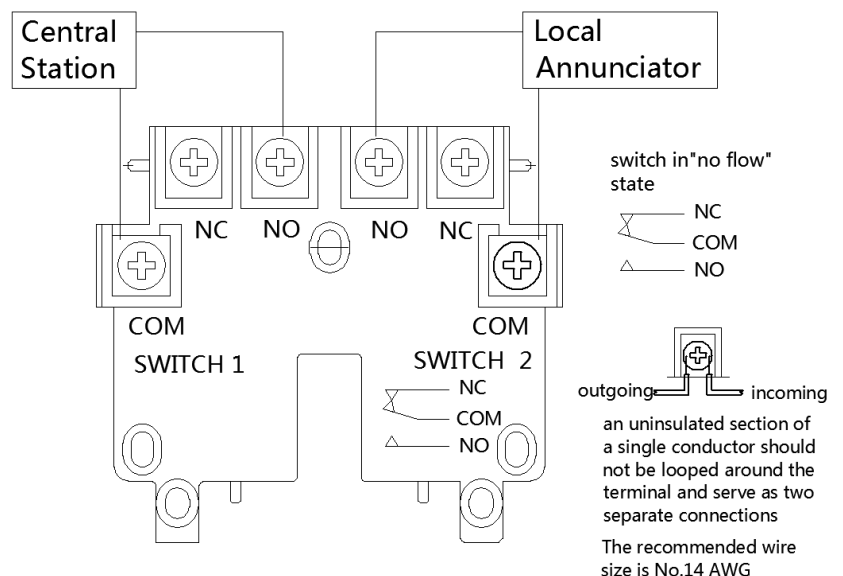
Central Station

Local Annunciator

NC NO NO NC

COM
SWITCH 1

COM
SWITCH 2

NC
COM
NO

switch in"no flow" state

NC
COM
NO

outgoing incoming

an uninsulated section of a single conductor should not be looped around the terminal and serve as two separate connections

The recommended wire size is No.14 AWG